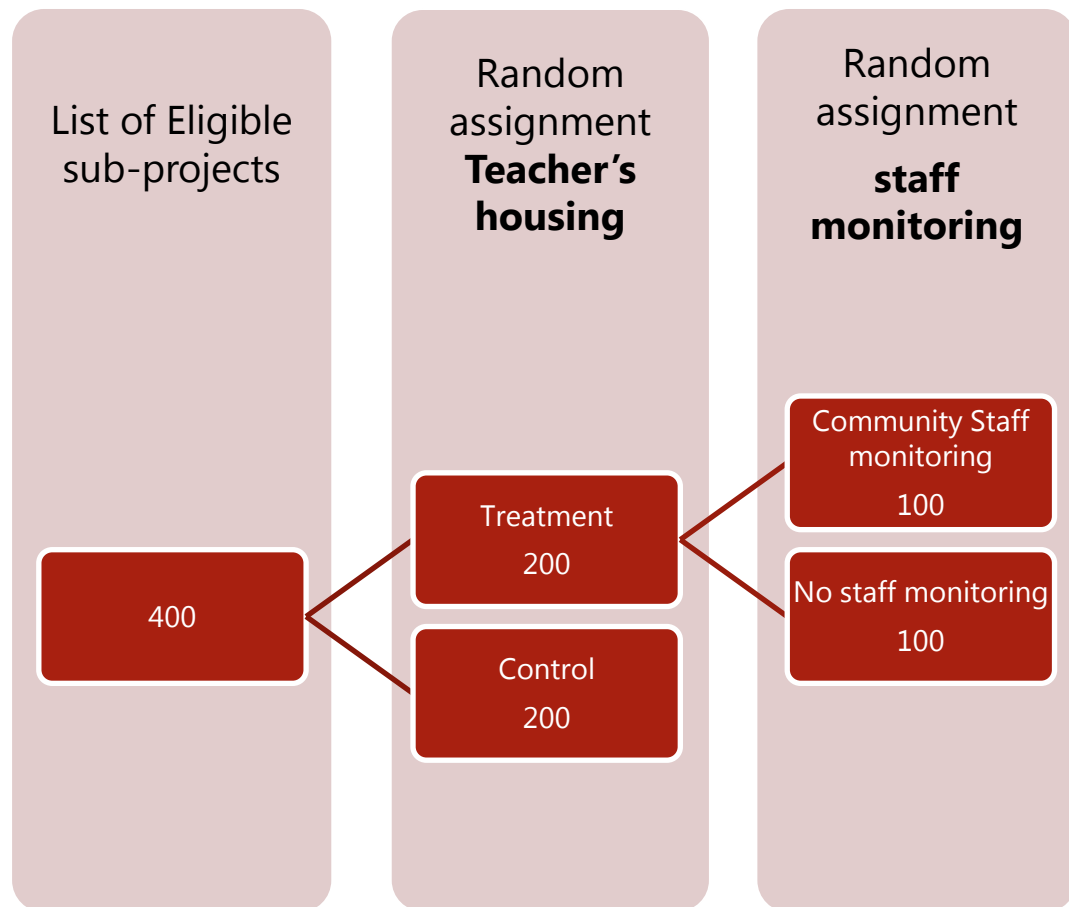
List of Eligible sub-projects

Random assignment **Teacher's housing**

Random assignment

**staff monitoring**

400

Treatment

200

Control

200

Community Staff monitoring

100

No staff monitoring

100